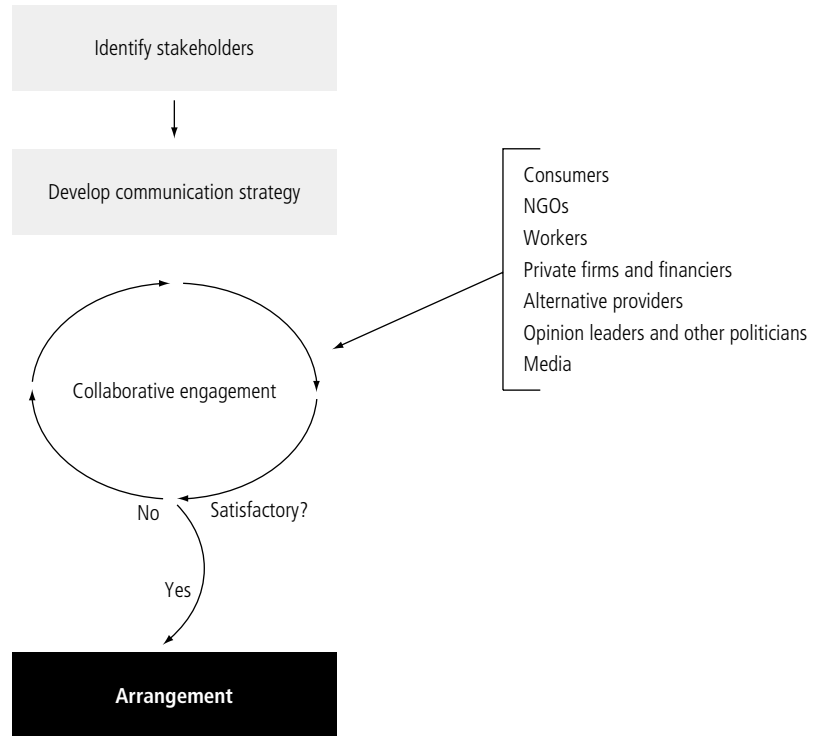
Identify stakeholders

Develop communication strategy

Consumers
NGOs
Workers
Private firms and financiers
Alternative providers
Opinion leaders and other politicians
Media

Collaborative engagement

No

Satisfactory?

Yes

**Arrangement**